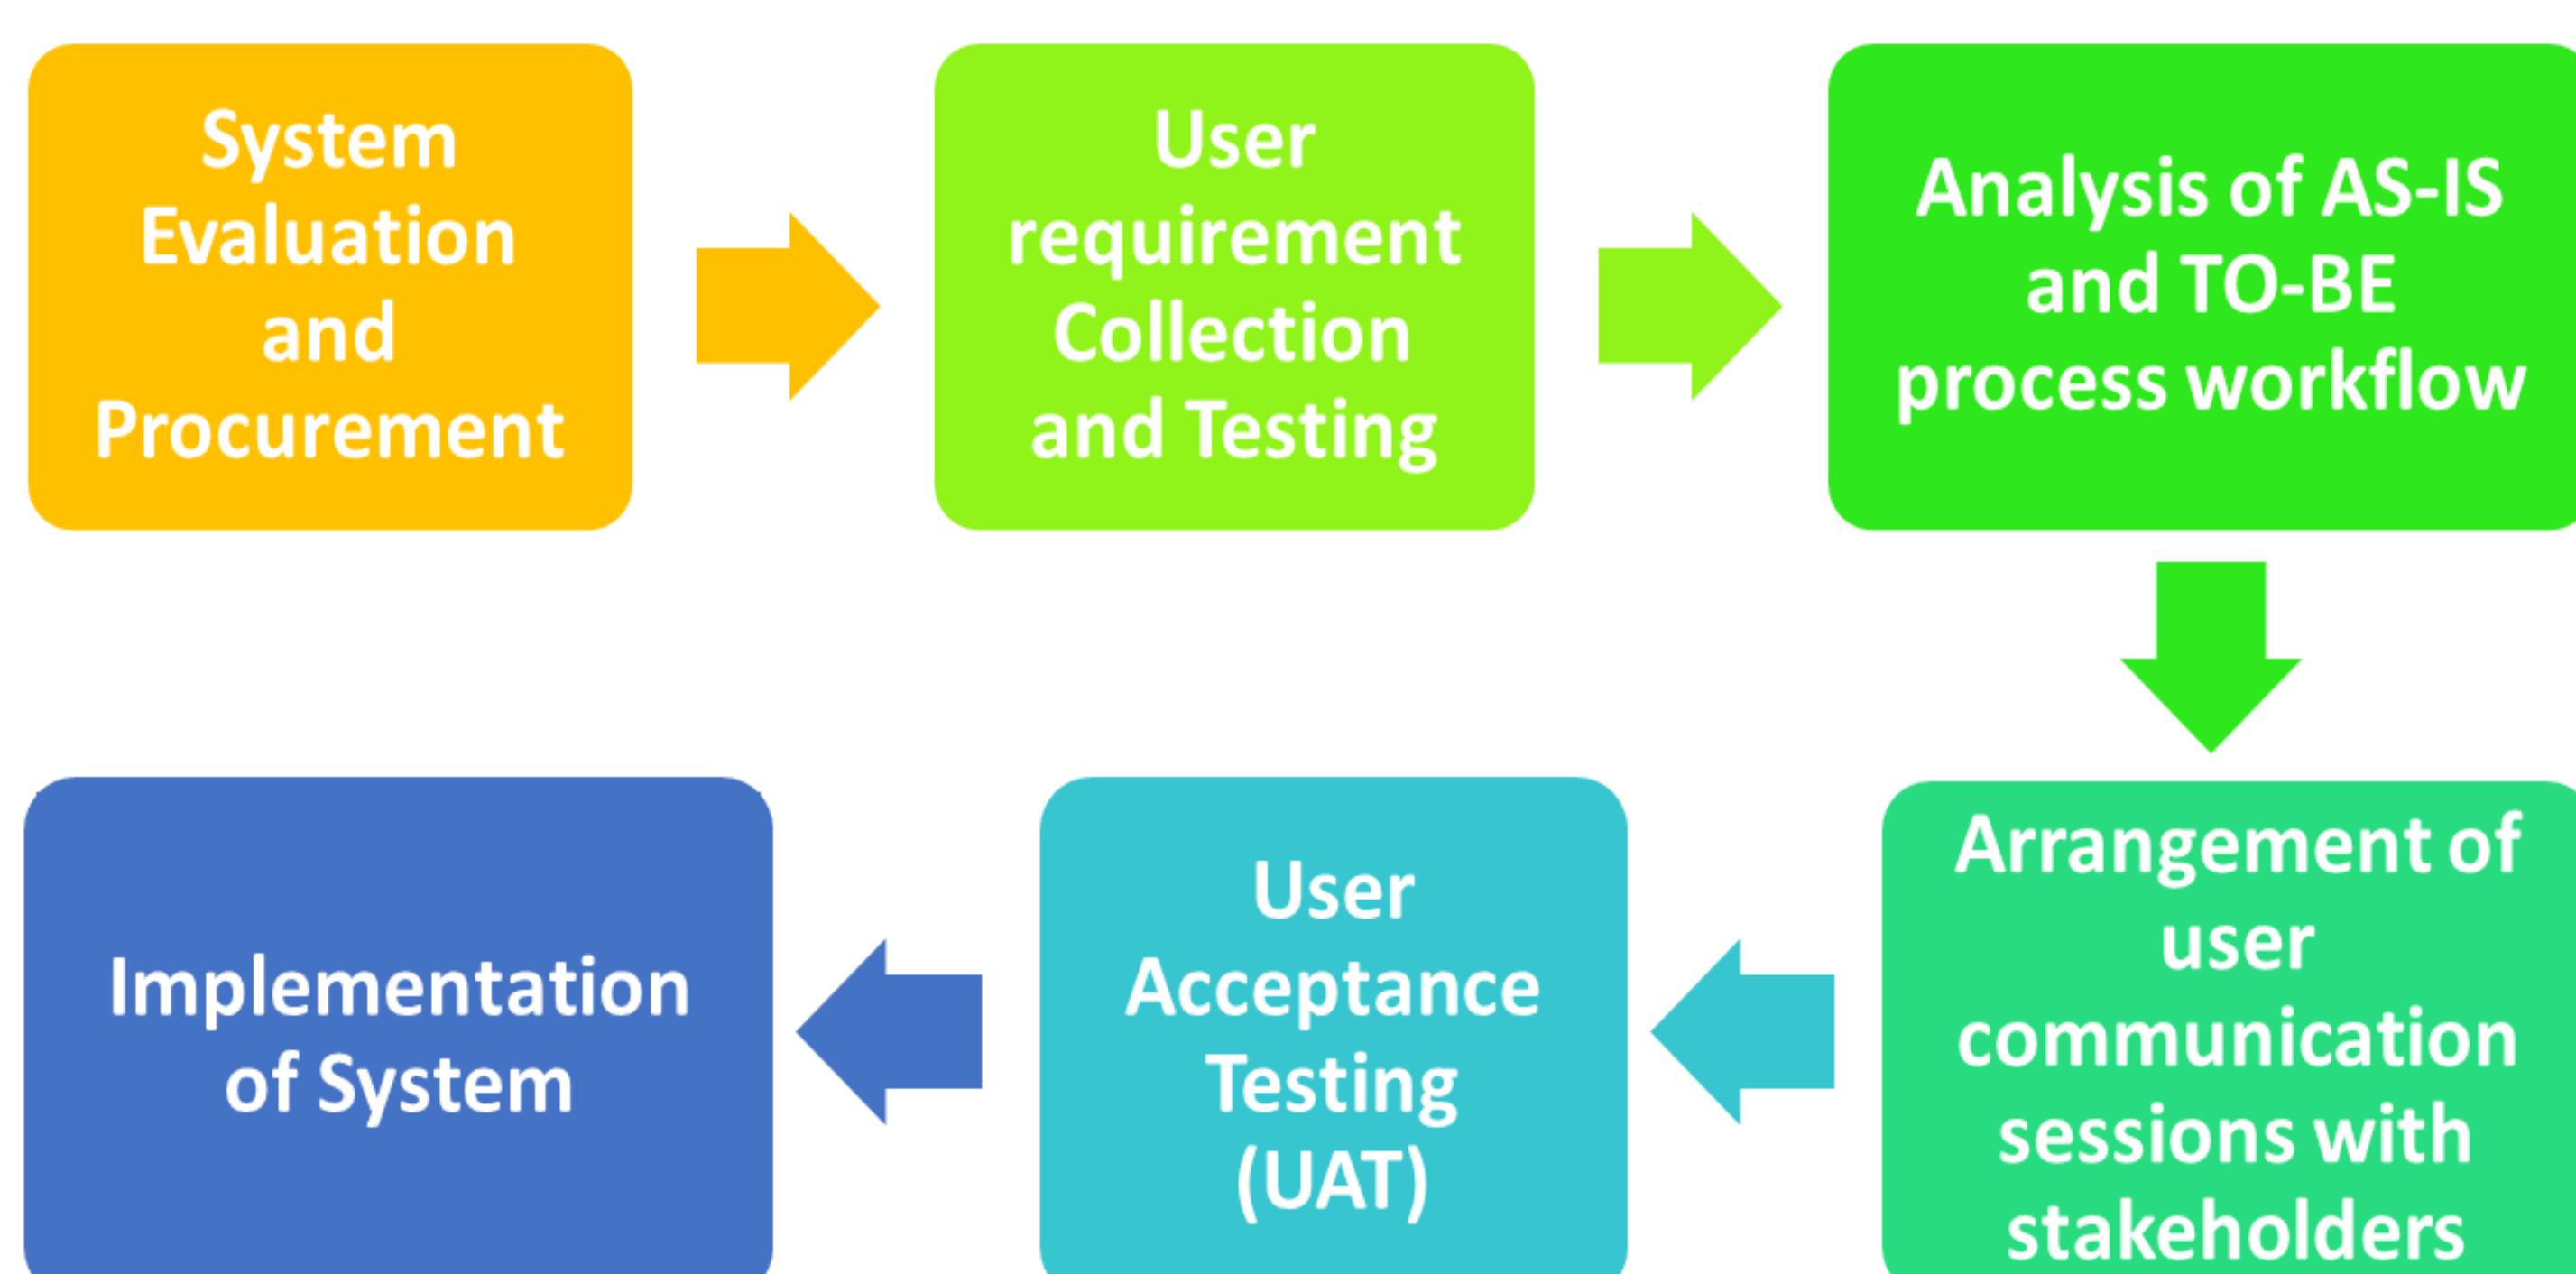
System Evaluation and Procurement

User requirement Collection and Testing

Analysis of AS-IS and TO-BE process workflow

Arrangement of user communication sessions with stakeholders

User Acceptance Testing (UAT)

Implementation of System